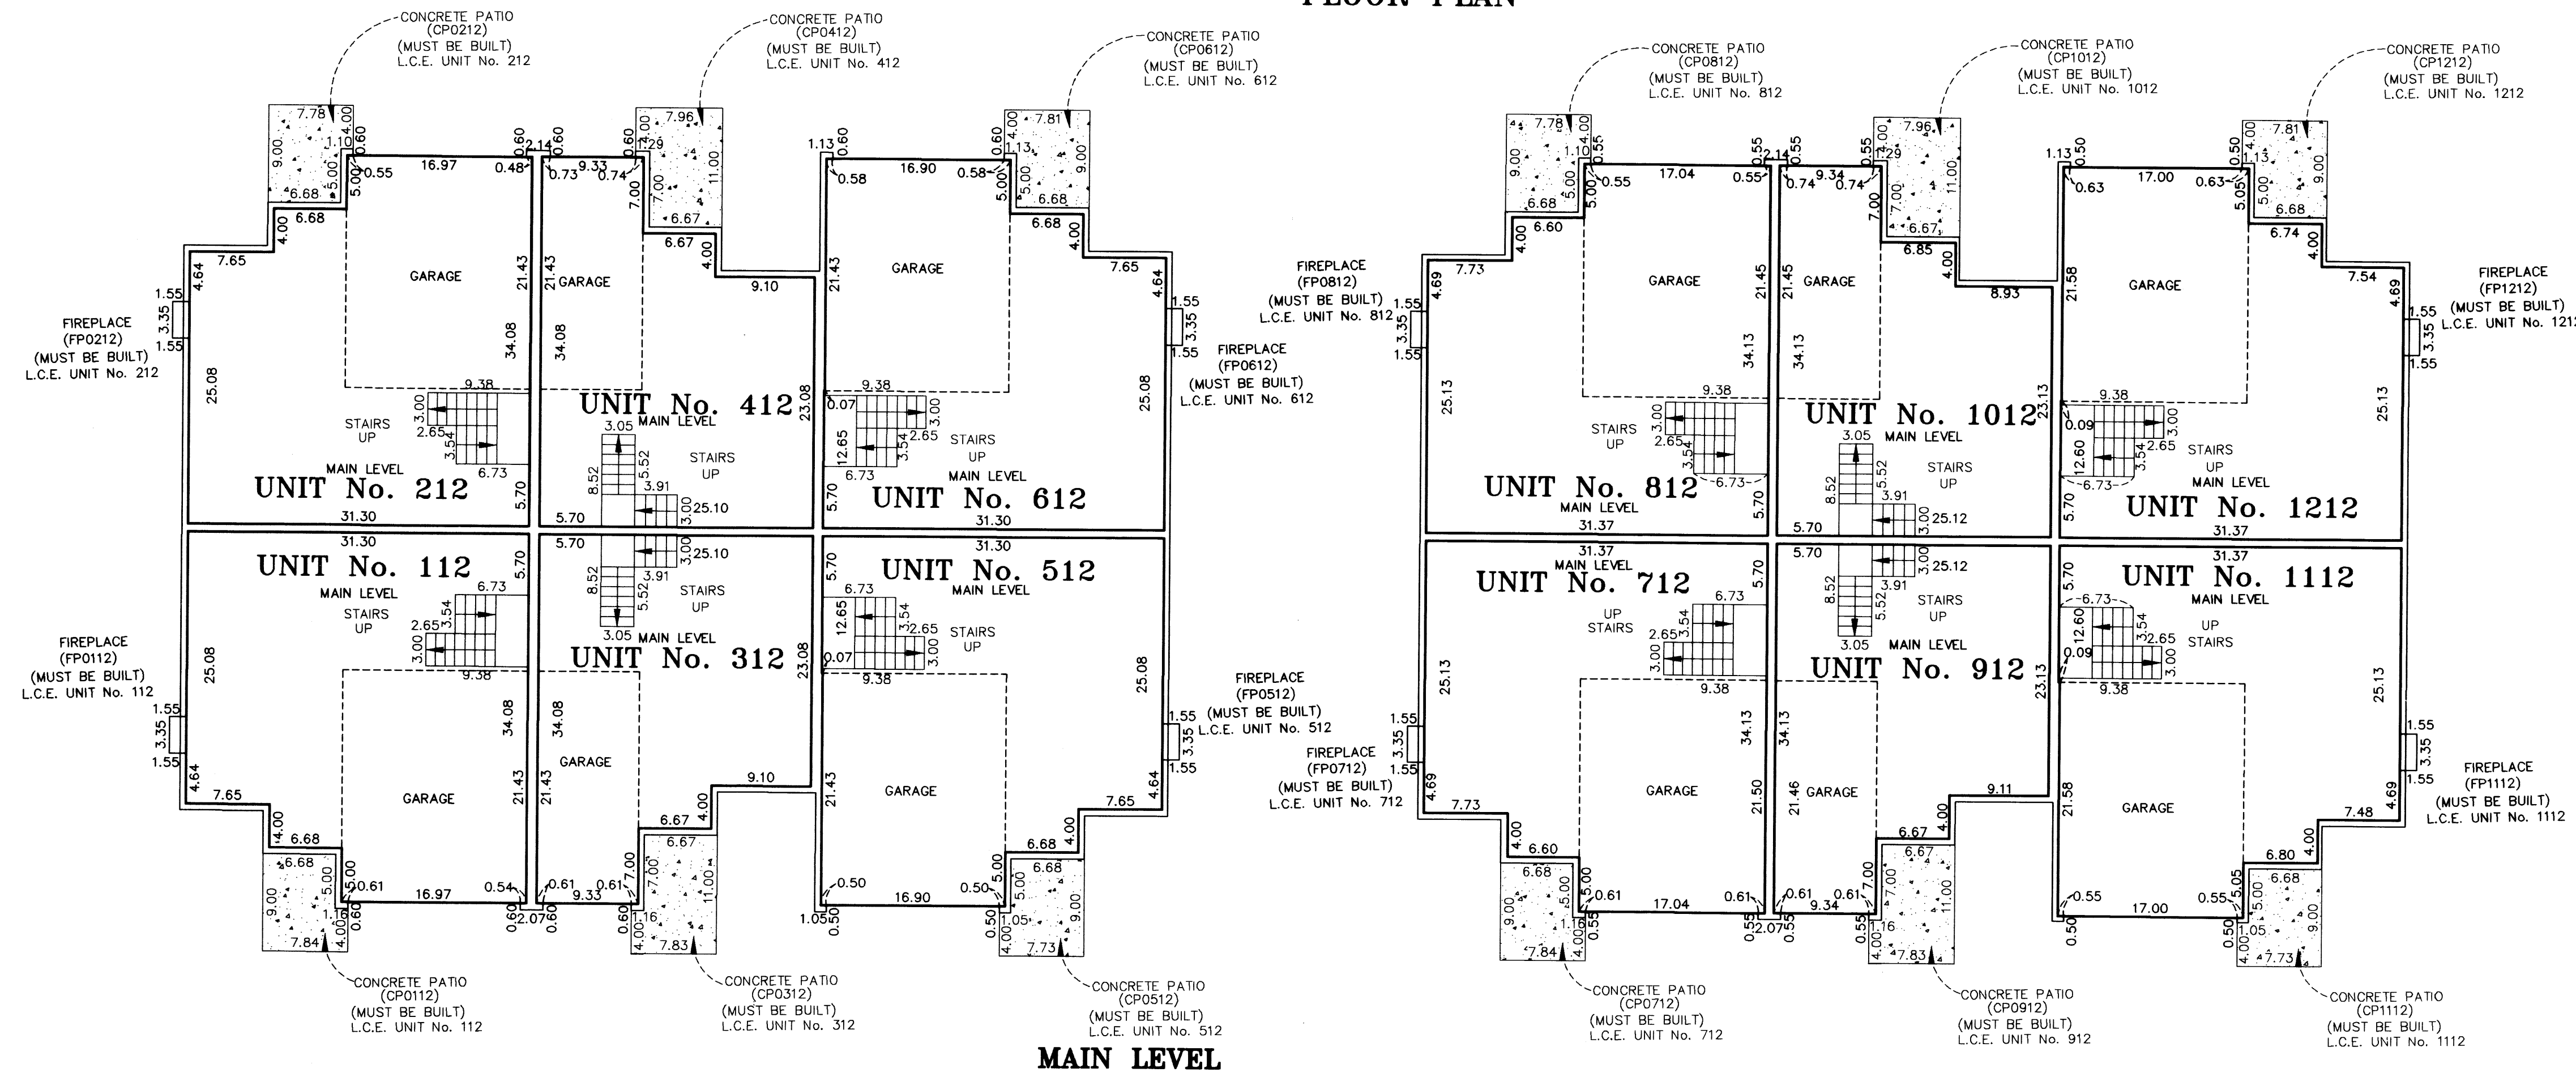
FLOOR PLAN

CONCRETE PATIO (CP0212) (MUST BE BUILT) L.C.E. UNIT No. 212

CONCRETE PATIO (CP0412) (MUST BE BUILT) L.C.E. UNIT No. 412

CONCRETE PATIO (CP0612) (MUST BE BUILT) L.C.E. UNIT No. 612

CONCRETE PATIO (CP0812) (MUST BE BUILT) L.C.E. UNIT No. 812

CONCRETE PATIO (CP1012) (MUST BE BUILT) L.C.E. UNIT No. 1012

CONCRETE PATIO (CP1212) (MUST BE BUILT) L.C.E. UNIT No. 1212

FIREPLACE (FP0212) (MUST BE BUILT) L.C.E. UNIT No. 212

FIREPLACE (FP0612) (MUST BE BUILT) L.C.E. UNIT No. 612

FIREPLACE (FP0812) (MUST BE BUILT) L.C.E. UNIT No. 812

FIREPLACE (FP1212) (MUST BE BUILT) L.C.E. UNIT No. 1212

GARAGE
GARAGE
GARAGE
GARAGE
GARAGE
GARAGE

STAIRS UP
MAIN LEVEL
UNIT No. 212

UNIT No. 412
MAIN LEVEL
STAIRS UP

STAIRS UP
MAIN LEVEL
UNIT No. 612

STAIRS UP
UNIT No. 812
MAIN LEVEL

UNIT No. 1012
MAIN LEVEL
STAIRS UP

STAIRS UP
MAIN LEVEL
UNIT No. 1212

UNIT No. 112
MAIN LEVEL
STAIRS UP

STAIRS UP
MAIN LEVEL
UNIT No. 312

UNIT No. 512
MAIN LEVEL
STAIRS UP

MAIN LEVEL
UNIT No. 712
UP STAIRS

STAIRS UP
MAIN LEVEL
UNIT No. 912

UNIT No. 1112
MAIN LEVEL
UP STAIRS

FIREPLACE (FP0112) (MUST BE BUILT) L.C.E. UNIT No. 112

FIREPLACE (FP0512) (MUST BE BUILT) L.C.E. UNIT No. 512

FIREPLACE (FP0712) (MUST BE BUILT) L.C.E. UNIT No. 712

FIREPLACE (FP1112) (MUST BE BUILT) L.C.E. UNIT No. 1112

GARAGE
GARAGE
GARAGE
GARAGE
GARAGE
GARAGE

CONCRETE PATIO (CP0112) (MUST BE BUILT) L.C.E. UNIT No. 112

CONCRETE PATIO (CP0312) (MUST BE BUILT) L.C.E. UNIT No. 312

CONCRETE PATIO (CP0512) (MUST BE BUILT) L.C.E. UNIT No. 512

CONCRETE PATIO (CP0712) (MUST BE BUILT) L.C.E. UNIT No. 712

CONCRETE PATIO (CP0912) (MUST BE BUILT) L.C.E. UNIT No. 912

CONCRETE PATIO (CP1112) (MUST BE BUILT) L.C.E. UNIT No. 1112

MAIN LEVEL